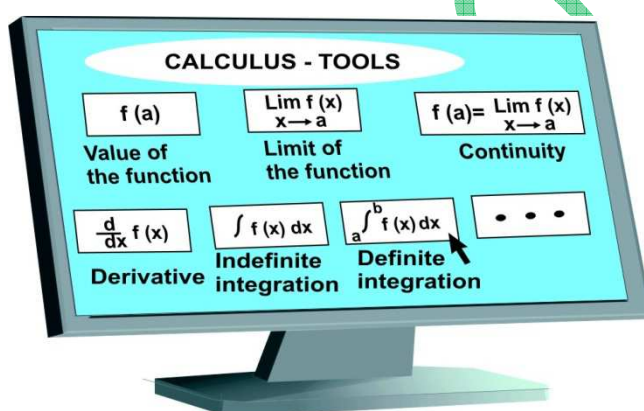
CALCULUS - TOOLS

f (a)

Value of the function

$\lim_{x \to a} f(x)$

Limit of the function

$f(a) = \lim_{x \to a} f(x)$

Continuity

$\frac{d}{dx} f(x)$

Derivative

$\int f(x)\,dx$

Indefinite integration

$\int_a^b f(x)\,dx$

Definite integration

• • •